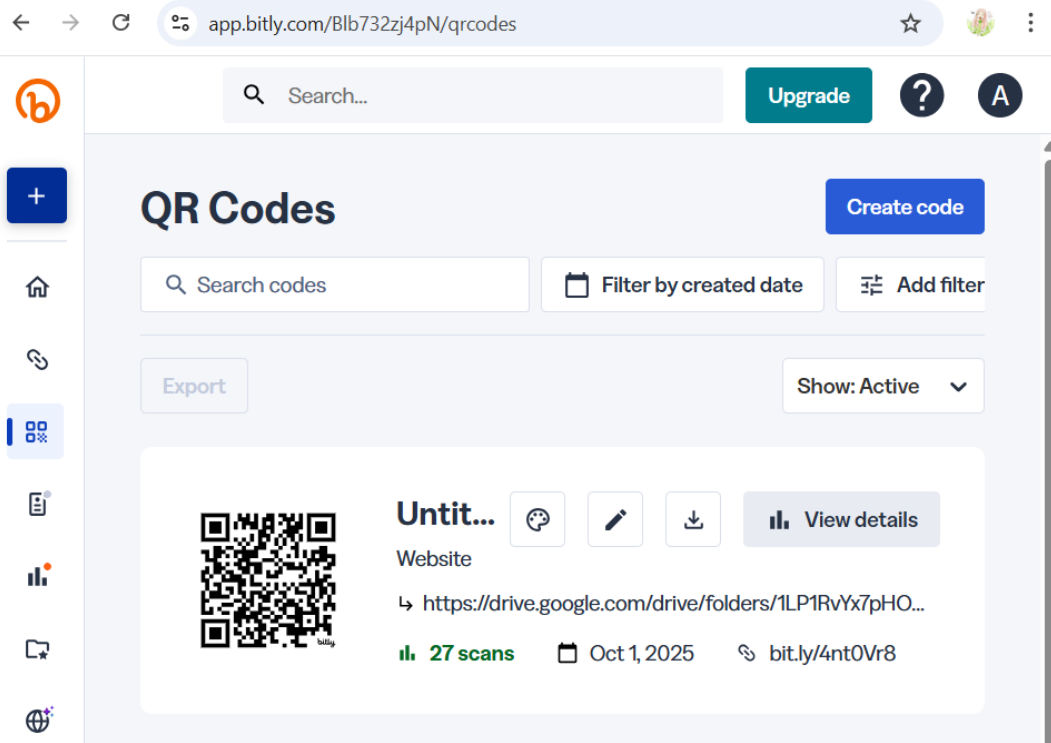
app.bitly.com/Blb732zj4pN/qrcodes

Search...

Upgrade

?

A

+

QR Codes

Create code

Search codes

Filter by created date

Add filter

Export

Show: Active

bitly

Untit...

View details

Website

↳ https://drive.google.com/drive/folders/1LP1RvYx7pHO...

27 scans

Oct 1, 2025

bit.ly/4nt0Vr8